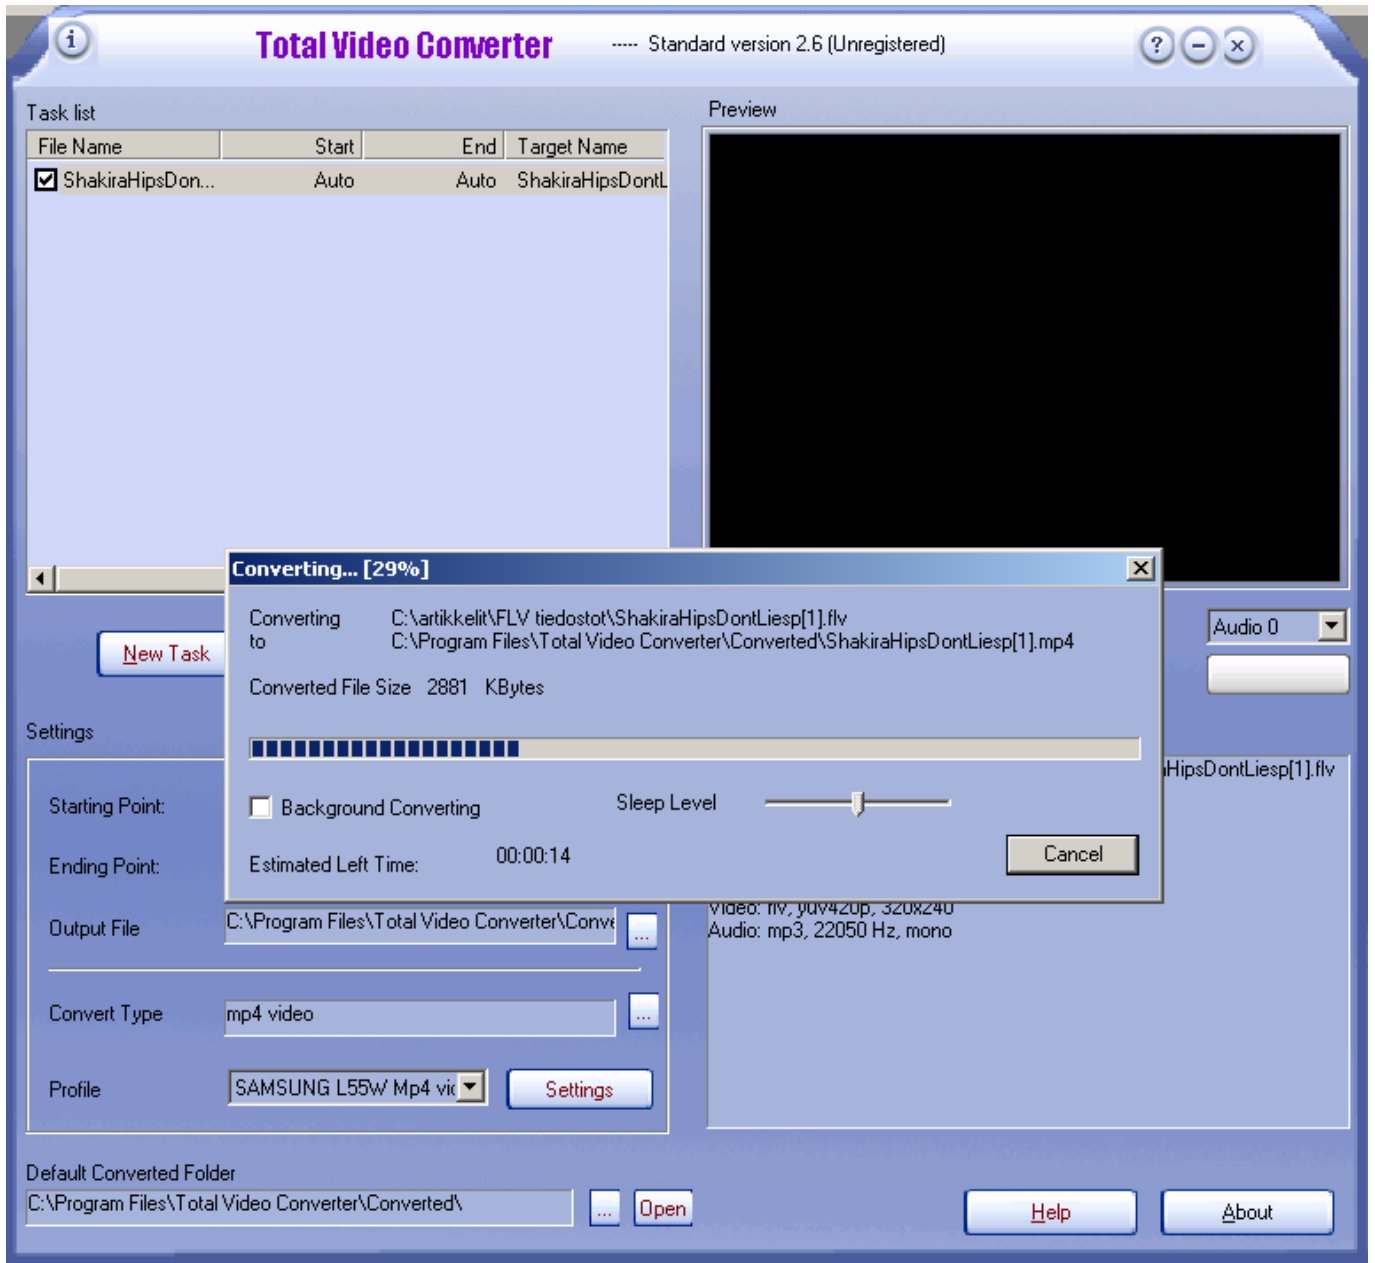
Total Video Converter ----- Standard version 2.6 (Unregistered)

Task list

| File Name | Start | End | Target Name |
|---|---|---|---|
| ShakiraHipsDon... | Auto | Auto | ShakiraHipsDontL |

Preview

New Task

Settings

Starting Point:

Ending Point:

Output File C:\Program Files\Total Video Converter\Conve ...

Convert Type mp4 video ...

Profile SAMSUNG L55W Mp4 vi Settings

Audio 0

HipsDontLiesp[1].flv

Video: flv, yuv420p, 320x240
Audio: mp3, 22050 Hz, mono

Converting... [29%]

Converting C:\artikkelit\FLV tiedostot\ShakiraHipsDontLiesp[1].flv
to C:\Program Files\Total Video Converter\Converted\ShakiraHipsDontLiesp[1].mp4

Converted File Size 2881 KBytes

Background Converting

Sleep Level

Estimated Left Time: 00:00:14

Cancel

Default Converted Folder
C:\Program Files\Total Video Converter\Converted\ ... Open

Help

About